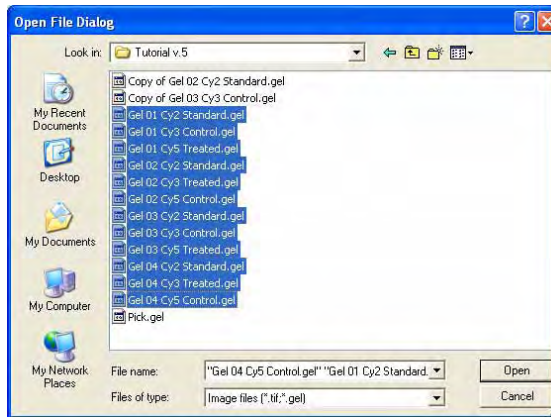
Open File Dialog

Look in: Tutorial v.5

My Recent Documents

Desktop

My Documents

My Computer

My Network Places

Copy of Gel 02 Cy2 Standard.gel
Copy of Gel 03 Cy3 Control.gel
Gel 01 Cy2 Standard.gel
Gel 01 Cy3 Control.gel
Gel 01 Cy5 Treated.gel
Gel 02 Cy2 Standard.gel
Gel 02 Cy3 Treated.gel
Gel 02 Cy5 Control.gel
Gel 03 Cy2 Standard.gel
Gel 03 Cy3 Control.gel
Gel 03 Cy5 Treated.gel
Gel 04 Cy2 Standard.gel
Gel 04 Cy3 Treated.gel
Gel 04 Cy5 Control.gel
Pick.gel

File name: "Gel 04 Cy5 Control.gel" "Gel 01 Cy2 Standard.

Files of type: Image files (*.tif;*.gel)

Open

Cancel